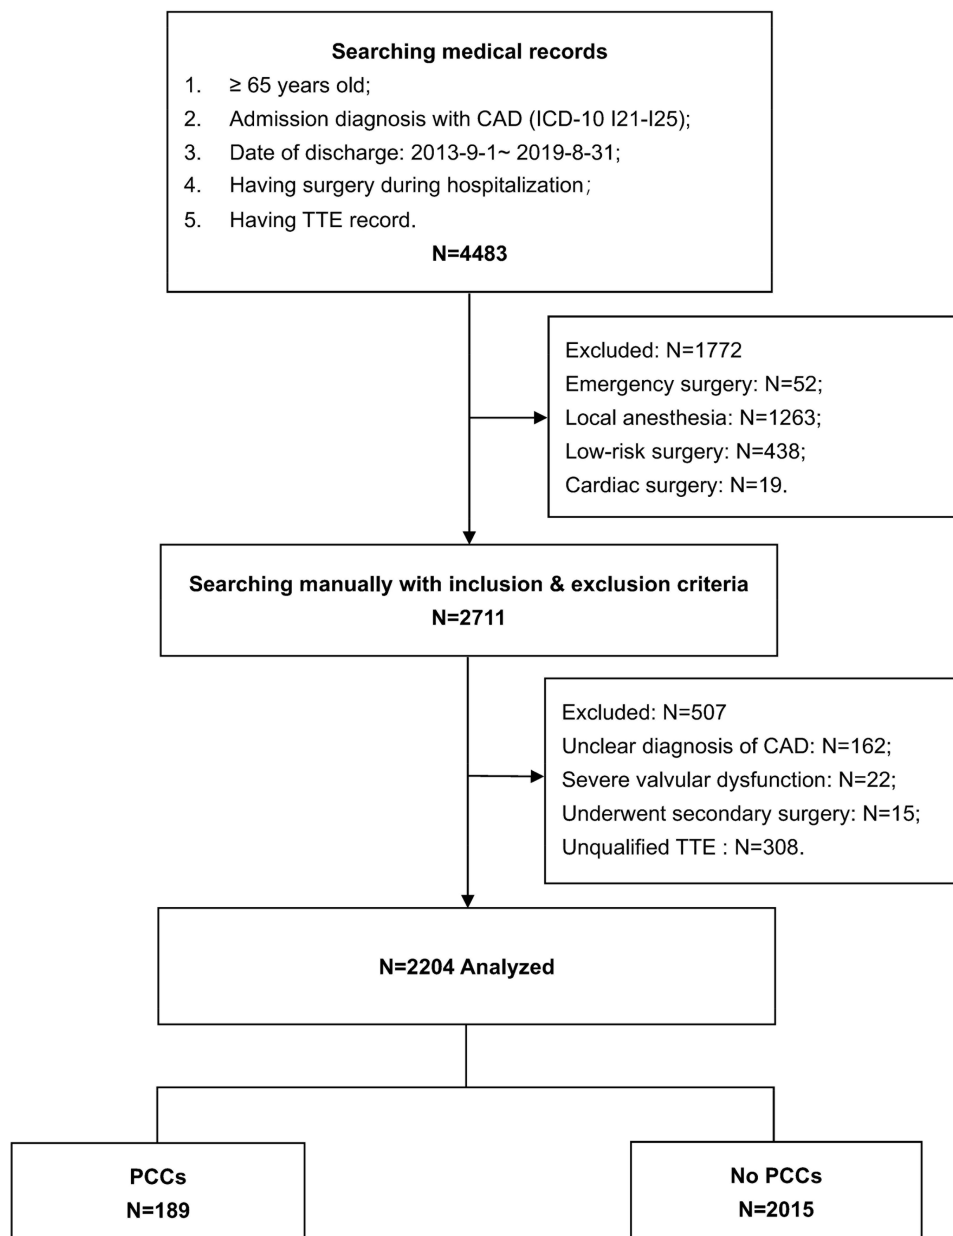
Searching medical records

1. ≥ 65 years old;
2. Admission diagnosis with CAD (ICD-10 I21-I25);
3. Date of discharge: 2013-9-1~ 2019-8-31;
4. Having surgery during hospitalization;
5. Having TTE record.

N=4483

Excluded: N=1772
Emergency surgery: N=52;
Local anesthesia: N=1263;
Low-risk surgery: N=438;
Cardiac surgery: N=19.

Searching manually with inclusion & exclusion criteria
N=2711

Excluded: N=507
Unclear diagnosis of CAD: N=162;
Severe valvular dysfunction: N=22;
Underwent secondary surgery: N=15;
Unqualified TTE : N=308.

N=2204 Analyzed

PCCs
N=189

No PCCs
N=2015